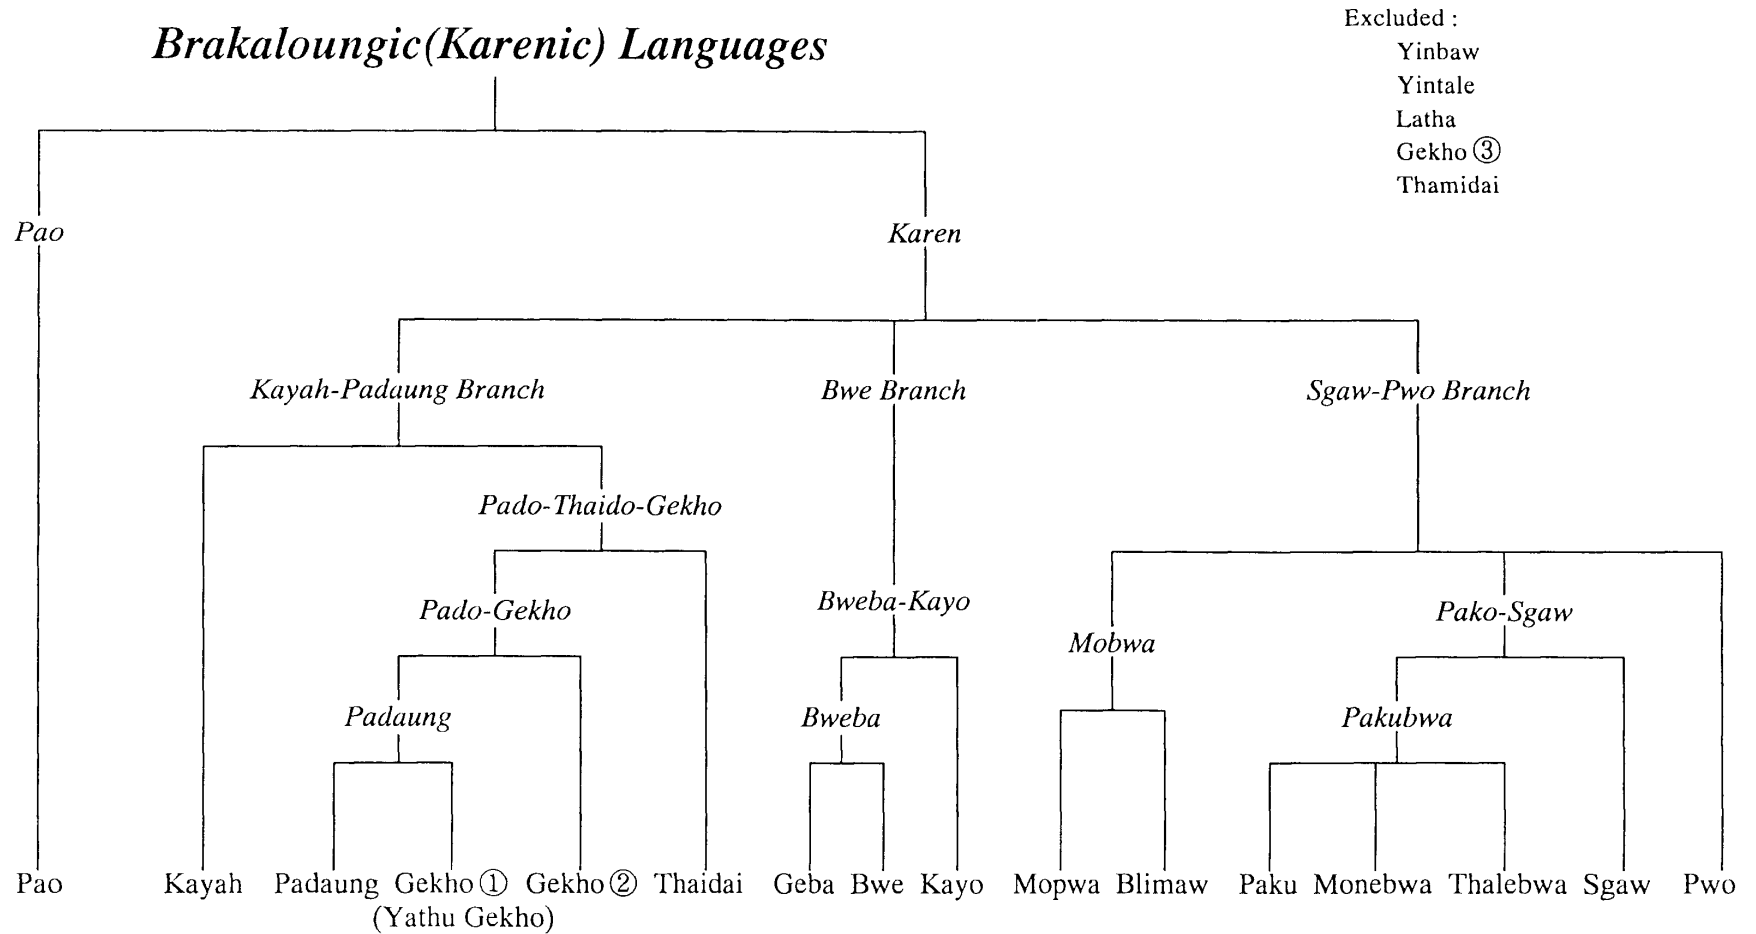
Brakaloungic(Karenic) Languages

Excluded :
Yinbaw
Yintale
Latha
Gekho ③
Thamidai

Pao

Karen

Kayah-Padaung Branch

Bwe Branch

Sgaw-Pwo Branch

Pado-Thaido-Gekho

Pado-Gekho

Bweba-Kayo

Mobwa

Pako-Sgaw

Padaung

Bweba

Pakubwa

Pao Kayah Padaung Gekho ① (Yathu Gekho) Gekho ② Thaidai Geba Bwe Kayo Mopwa Blimaw Paku Monebwa Thalebwa Sgaw Pwo